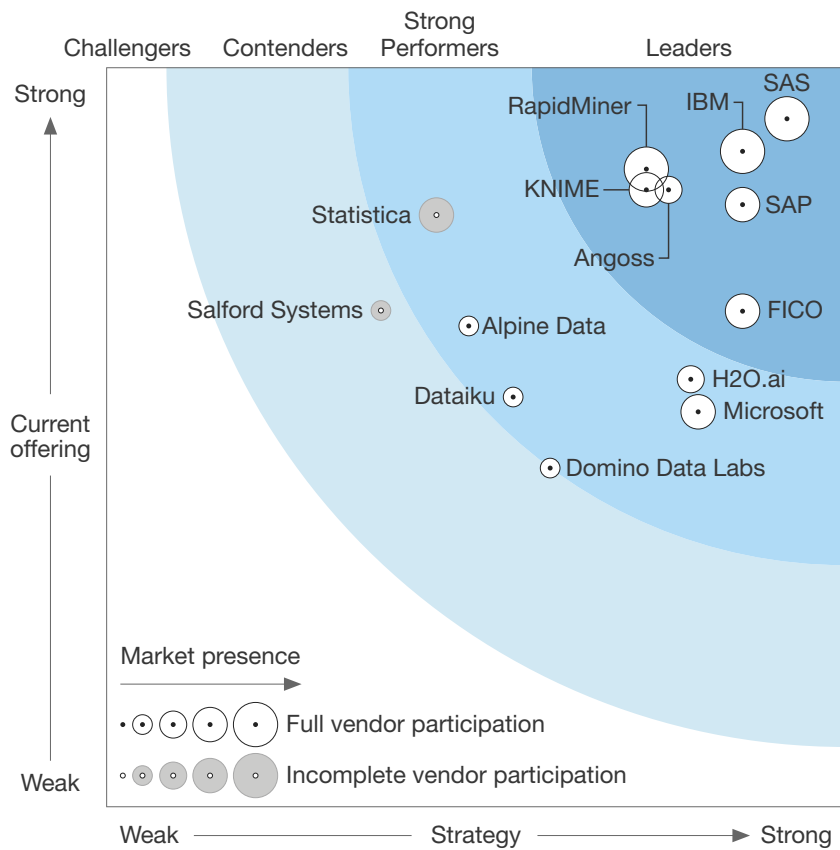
Challengers Contenders Strong Performers Leaders

Strong

Current offering

Weak

SAS
IBM
RapidMiner
KNIME
SAP
Angoss
Statistica
Salford Systems
Alpine Data
FICO
H2O.ai
Dataiku
Microsoft
Domino Data Labs

Market presence

Full vendor participation

Incomplete vendor participation

Weak Strategy Strong